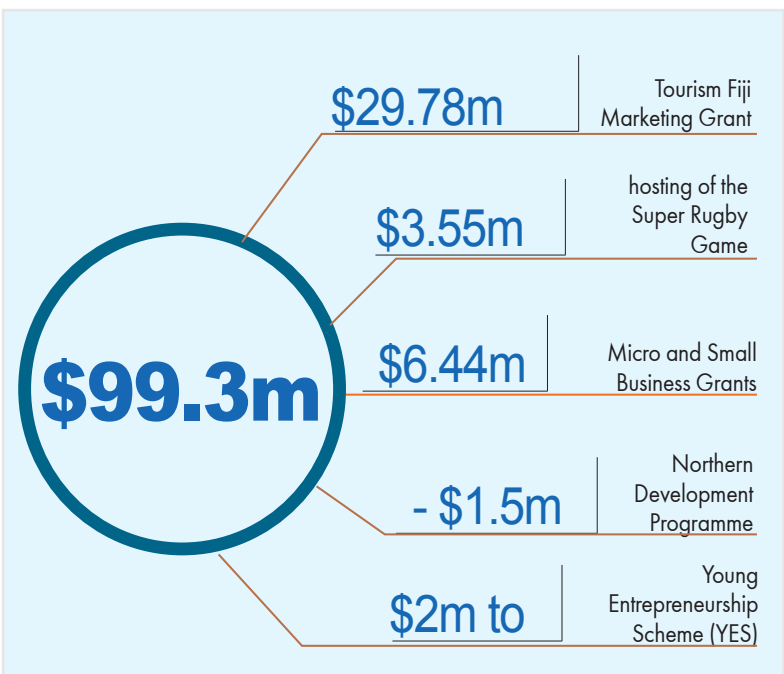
$99.3m

$29.78m

Tourism Fiji Marketing Grant

$3.55m

hosting of the Super Rugby Game

$6.44m

Micro and Small Business Grants

- $1.5m

Northern Development Programme

$2m to

Young Entrepreneurship Scheme (YES)